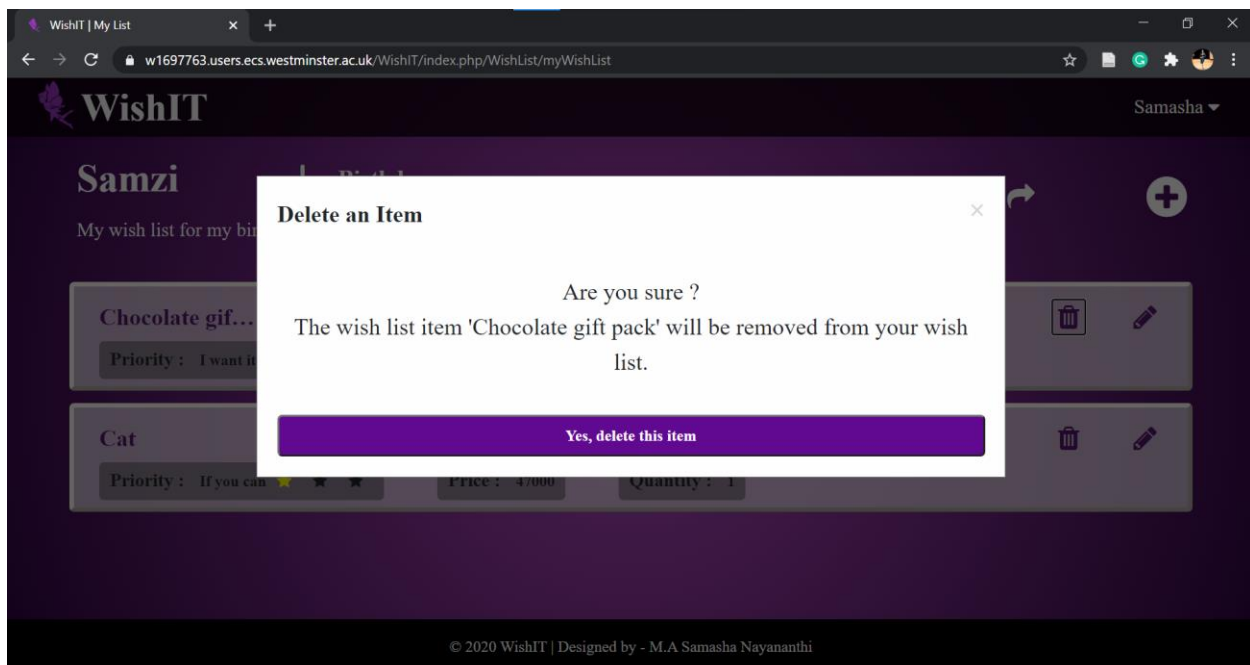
WishIT | My List

w1697763.users.ecs.westminster.ac.uk/WishIT/index.php/WishList/myWishList

WishIT

Samasha

Samzi

My wish list for my bi

Chocolate gif…

Priority : I want it

Cat

Priority : If you can

Price : 47000

Quantity : 1

Delete an Item

×

Are you sure ?
The wish list item 'Chocolate gift pack' will be removed from your wish list.

Yes, delete this item

© 2020 WishIT | Designed by - M.A Samasha Nayananthi